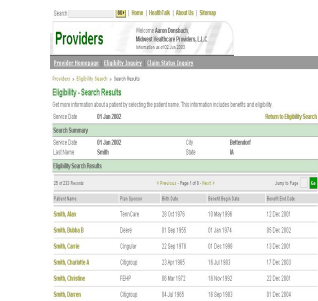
Search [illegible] | Home | HealthTalk | About Us | Sitemap

Providers

Welcome Aaron Donabach, Midwest Healthcare Providers, L.L.C. Information as of 02 Jun 2003

Provider Homepage | Eligibility Inquiry | Claim Status Inquiry

Providers > Eligibility Search > Search Results

Eligibility - Search Results

Get more information about a patient by selecting the patient name. This information includes benefits and eligibility.

Service Date 01 Jun 2002 Return to Eligibility Search

Search Summary

| | | | |
|---|---|---|---|
| Service Date | 01 Jun 2002 | City | Bettendorf |
| Last Name | Smith | State | IA |

Eligibility Search Results

25 of 233 Records < Previous - Page 1 of 5 - Next > Jump to Page Go

| Patient Name | Plan Sponsor | Birth Date | Benefit Begin Date | Benefit End Date |
|---|---|---|---|---|
| Smith, Alan | TeenCare | 28 Oct 1976 | 10 May 1996 | 13 Dec 2001 |
| Smith, Bubba B | Deere | 01 Sep 1955 | 01 Jan 1974 | 05 Dec 2002 |
| Smith, Carrie | Cingular | 22 Sep 1978 | 01 Dec 1986 | 13 Dec 2001 |
| Smith, Charlotte A | Citigroup | 23 Apr 1965 | 16 Jul 1983 | 17 Dec 2003 |
| Smith, Christine | FEHP | 06 Mar 1972 | 19 Nov 1992 | 22 Dec 2001 |
| Smith, Darren | Citigroup | 04 Jul 1968 | 18 Sep 1983 | 01 Dec 2004 |